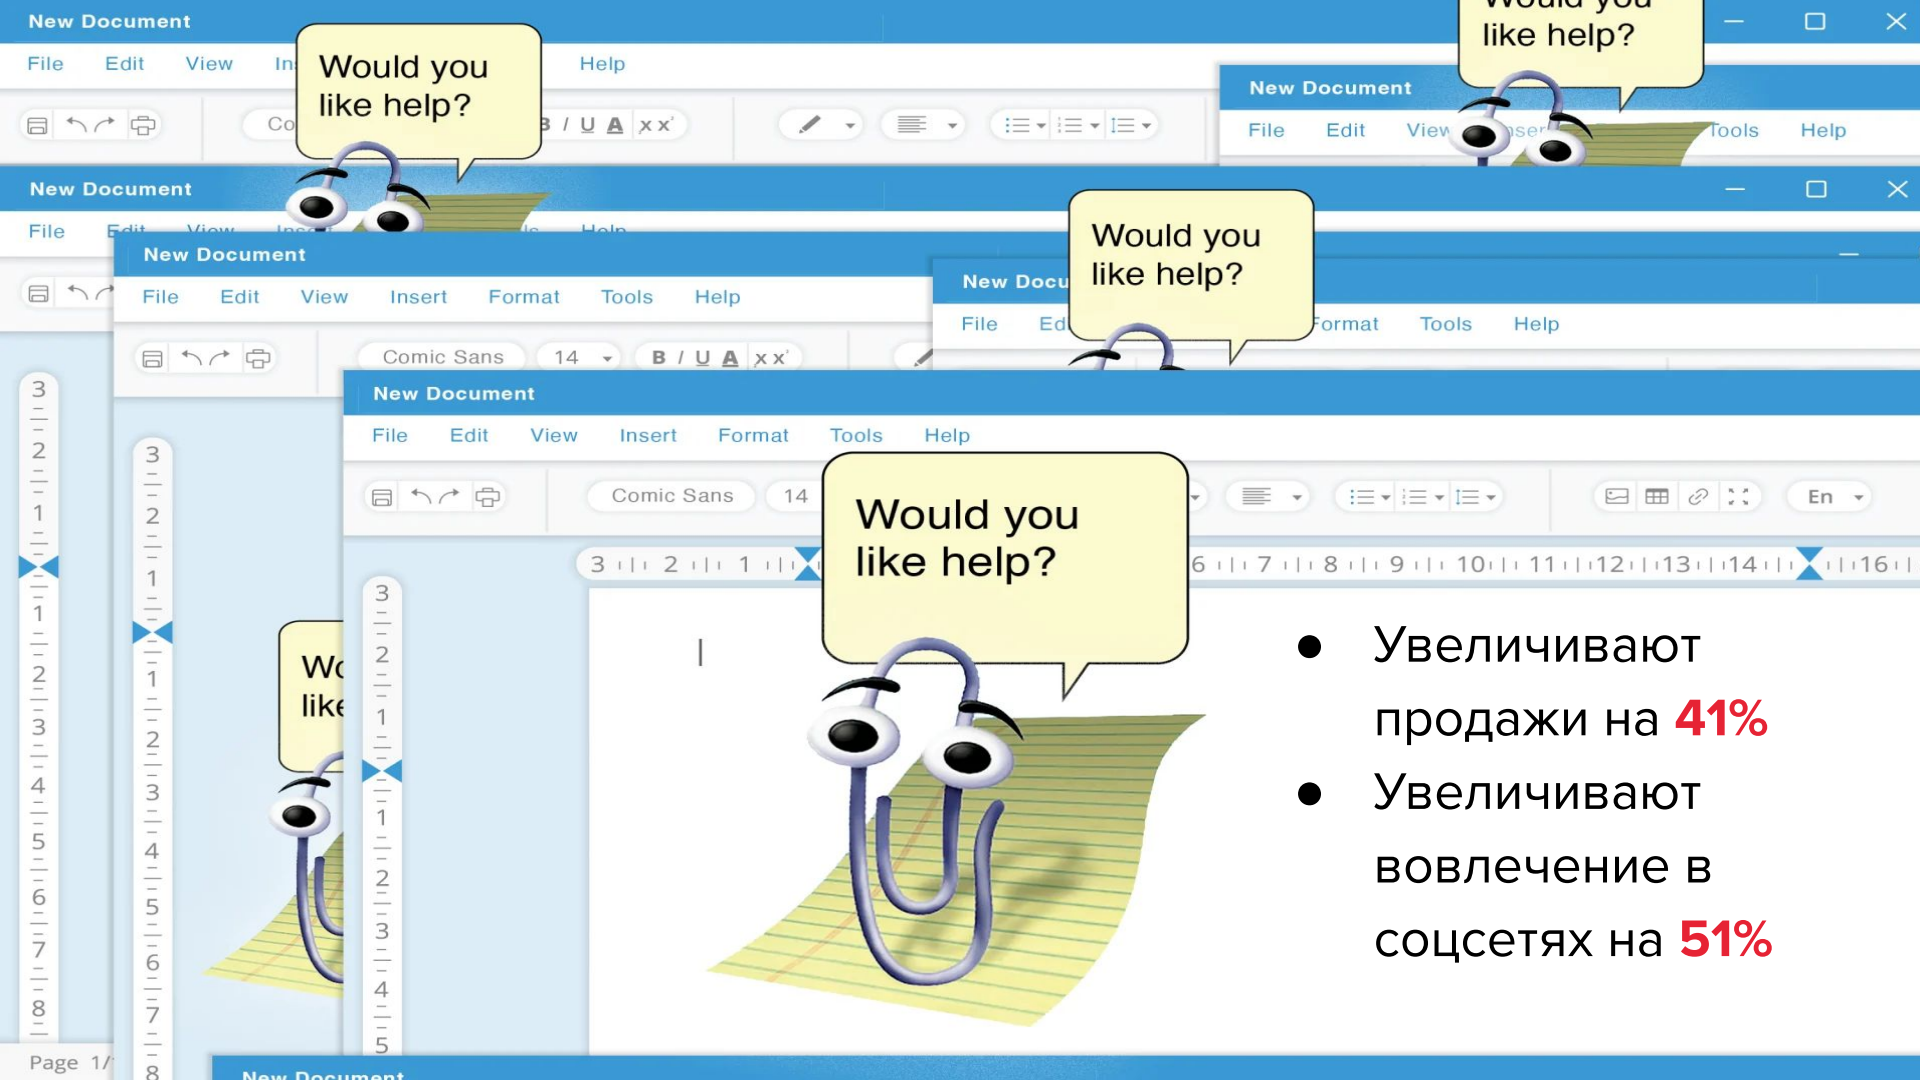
New Document
File Edit View In Help
Would you like help?
Co B I U A x x
Would you like help?
New Document
File Edit View Tools Help
New Document
File Edit View Ins Help
New Document
File Edit View Insert Format Tools Help
Comic Sans 14 B I U A x x
Would you like help?
New Docu
File Ed Format Tools Help
New Document
File Edit View Insert Format Tools Help
Comic Sans 14
En
3 2 1 6 7 8 9 10 11 12 13 14 16
Would you like help?
Wo like
3 2 1 1 2 3 4 5 6 7 8
3 2 1 1 2 3 4 5 6 7 8
3 2 1 1 2 3 4 5
Page 1/
New Document

● Увеличивают продажи на 41%
● Увеличивают вовлечение в соцсетях на 51%